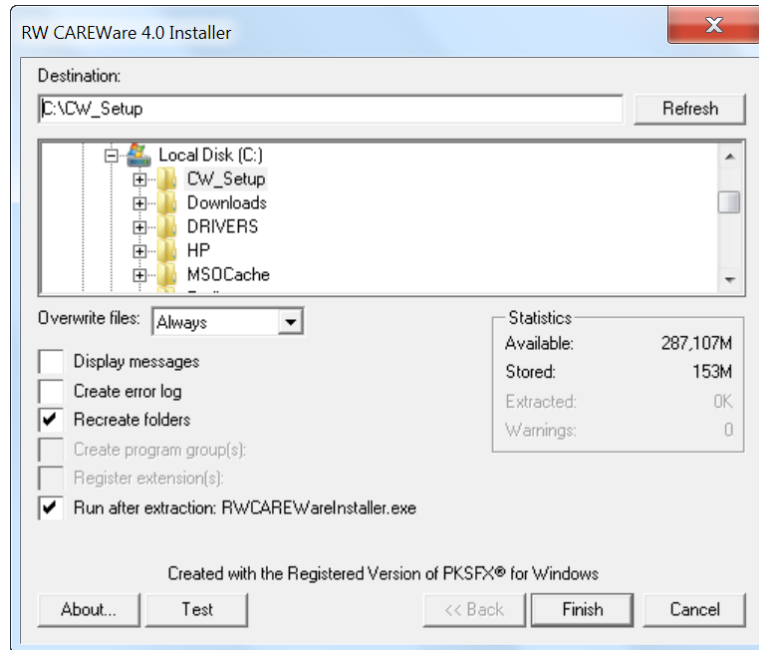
RW CAREWare 4.0 Installer

Destination:

C:\CW_Setup

Refresh

Local Disk (C:)
CW_Setup
Downloads
DRIVERS
HP
MSOCache

Overwrite files: Always

Display messages
Create error log
Recreate folders
Create program group(s):
Register extension(s):
Run after extraction: RWCAREWareInstaller.exe

Statistics

| | |
|---|---|
| Available: | 287,107M |
| Stored: | 153M |
| Extracted: | 0K |
| Warnings: | 0 |

Created with the Registered Version of PKSFX® for Windows

About...
Test
<< Back
Finish
Cancel